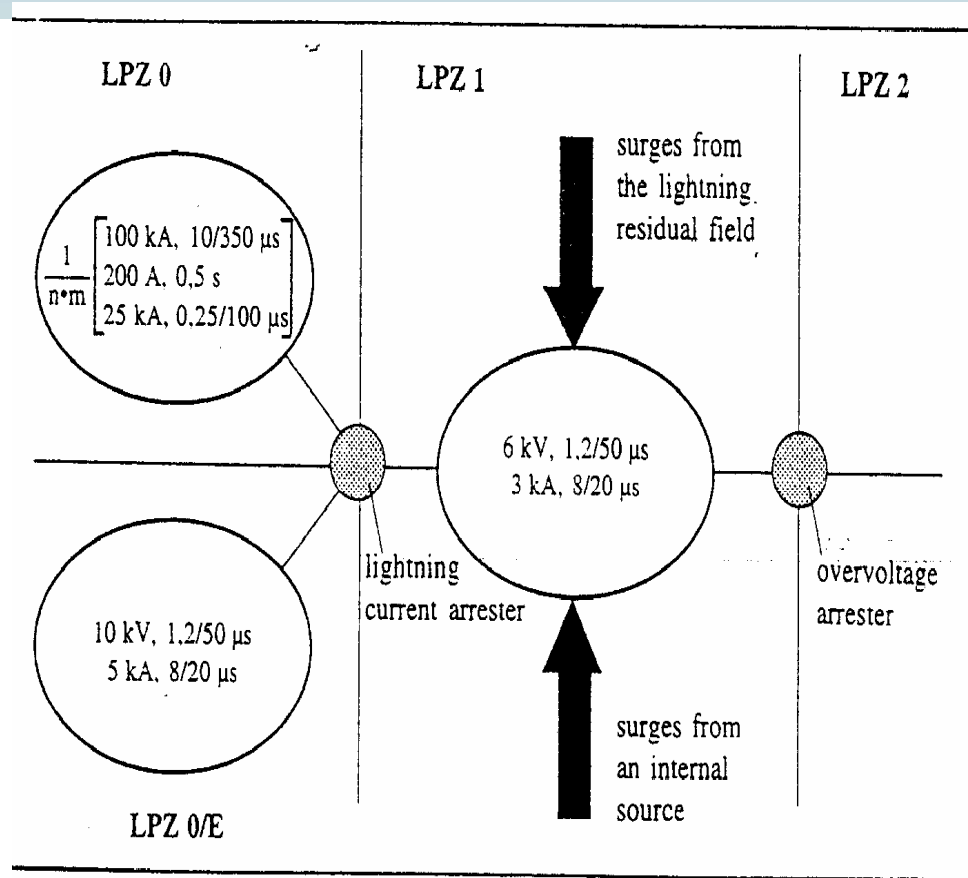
LPZ 0

LPZ 1

LPZ 2

surges from the lightning residual field

$\frac{1}{n \cdot m}\begin{bmatrix} 100 \text{ kA, } 10/350\ \mu s \\ 200 \text{ A, } 0{,}5 \text{ s} \\ 25 \text{ kA, } 0{,}25/100\ \mu s \end{bmatrix}$

6 kV, 1,2/50 µs
3 kA, 8/20 µs

lightning current arrester

overvoltage arrester

10 kV, 1,2/50 µs
5 kA, 8/20 µs

surges from an internal source

LPZ 0/E